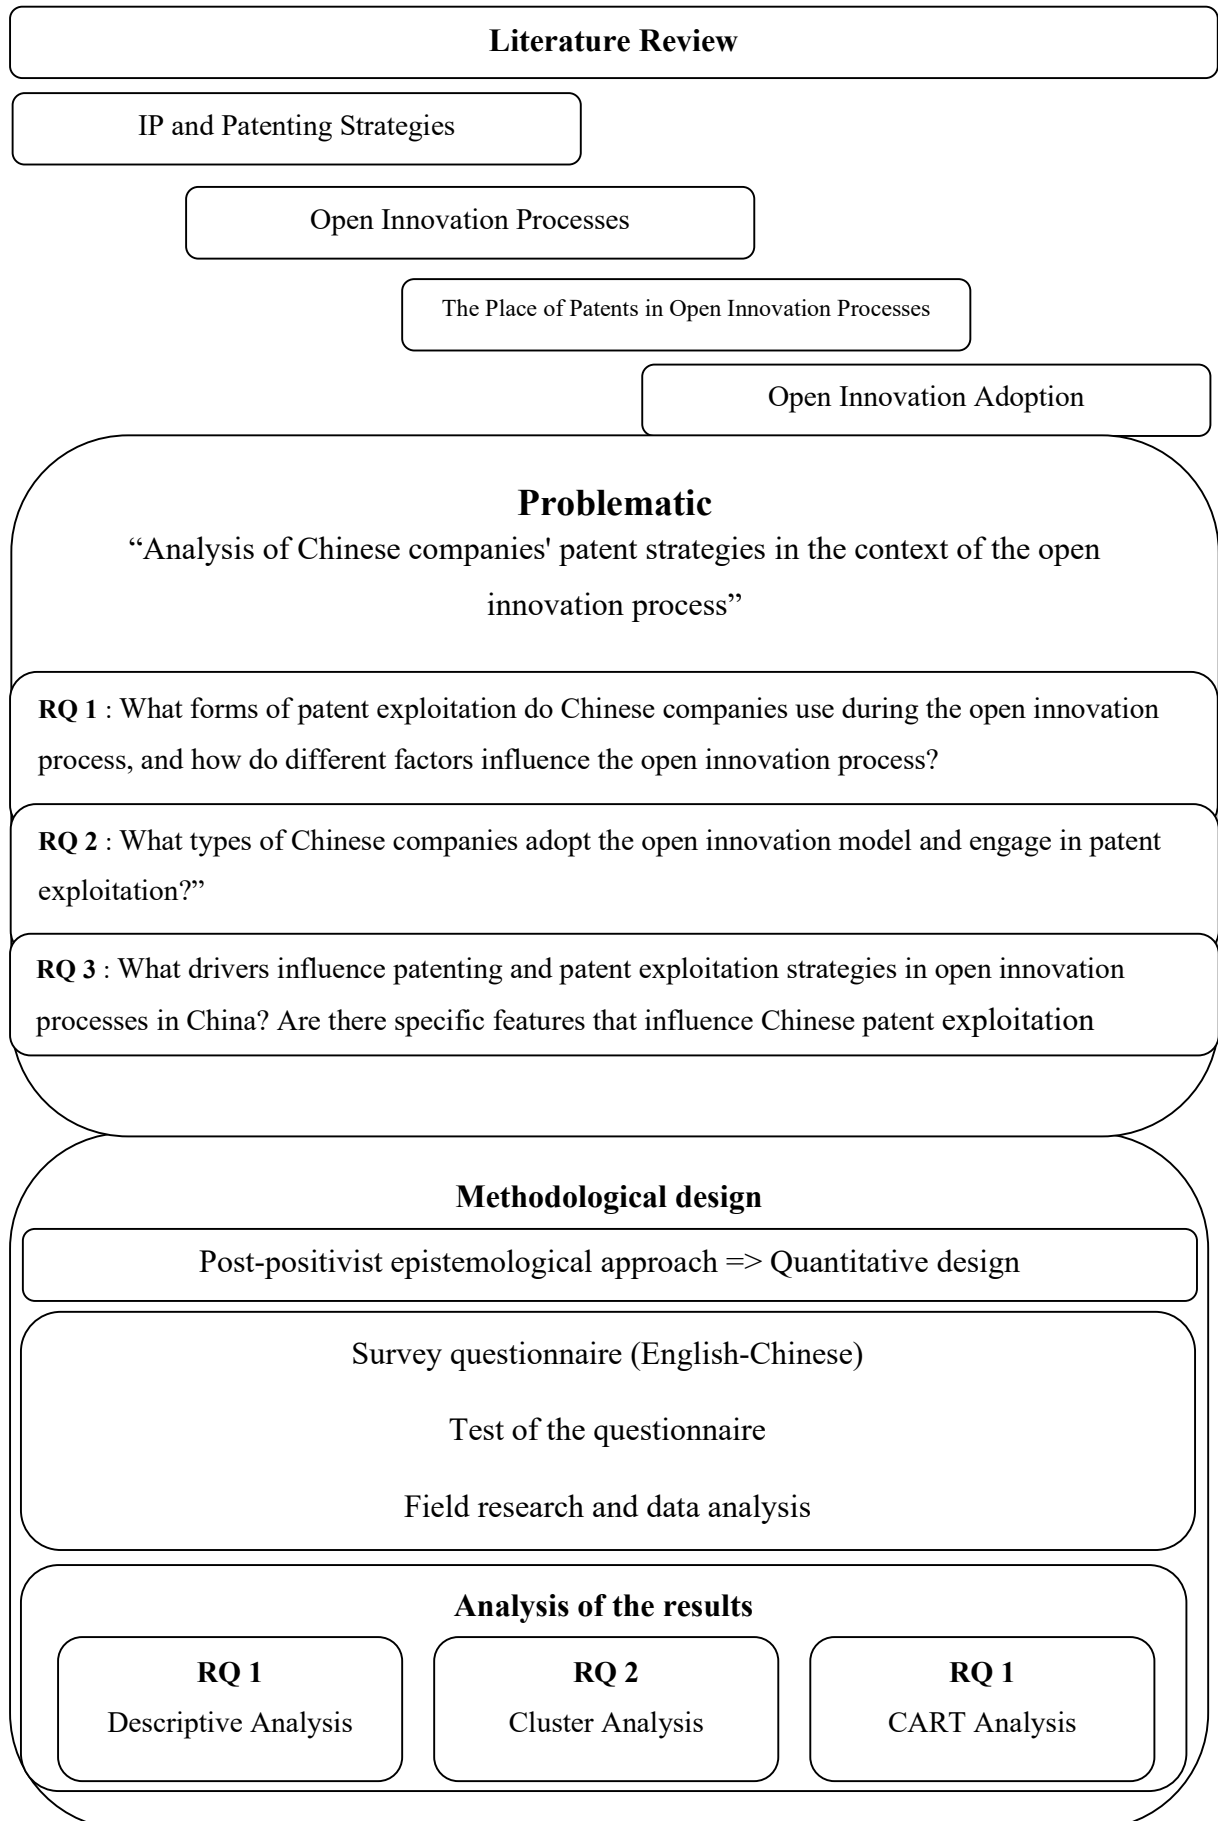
**Literature Review**

IP and Patenting Strategies

Open Innovation Processes

The Place of Patents in Open Innovation Processes

Open Innovation Adoption

**Problematic**

“Analysis of Chinese companies' patent strategies in the context of the open innovation process”

**RQ 1** : What forms of patent exploitation do Chinese companies use during the open innovation process, and how do different factors influence the open innovation process?

**RQ 2** : What types of Chinese companies adopt the open innovation model and engage in patent exploitation?”

**RQ 3** : What drivers influence patenting and patent exploitation strategies in open innovation processes in China? Are there specific features that influence Chinese patent exploitation

**Methodological design**

Post-positivist epistemological approach => Quantitative design

Survey questionnaire (English-Chinese)

Test of the questionnaire

Field research and data analysis

**Analysis of the results**

**RQ 1**
Descriptive Analysis

**RQ 2**
Cluster Analysis

**RQ 1**
CART Analysis